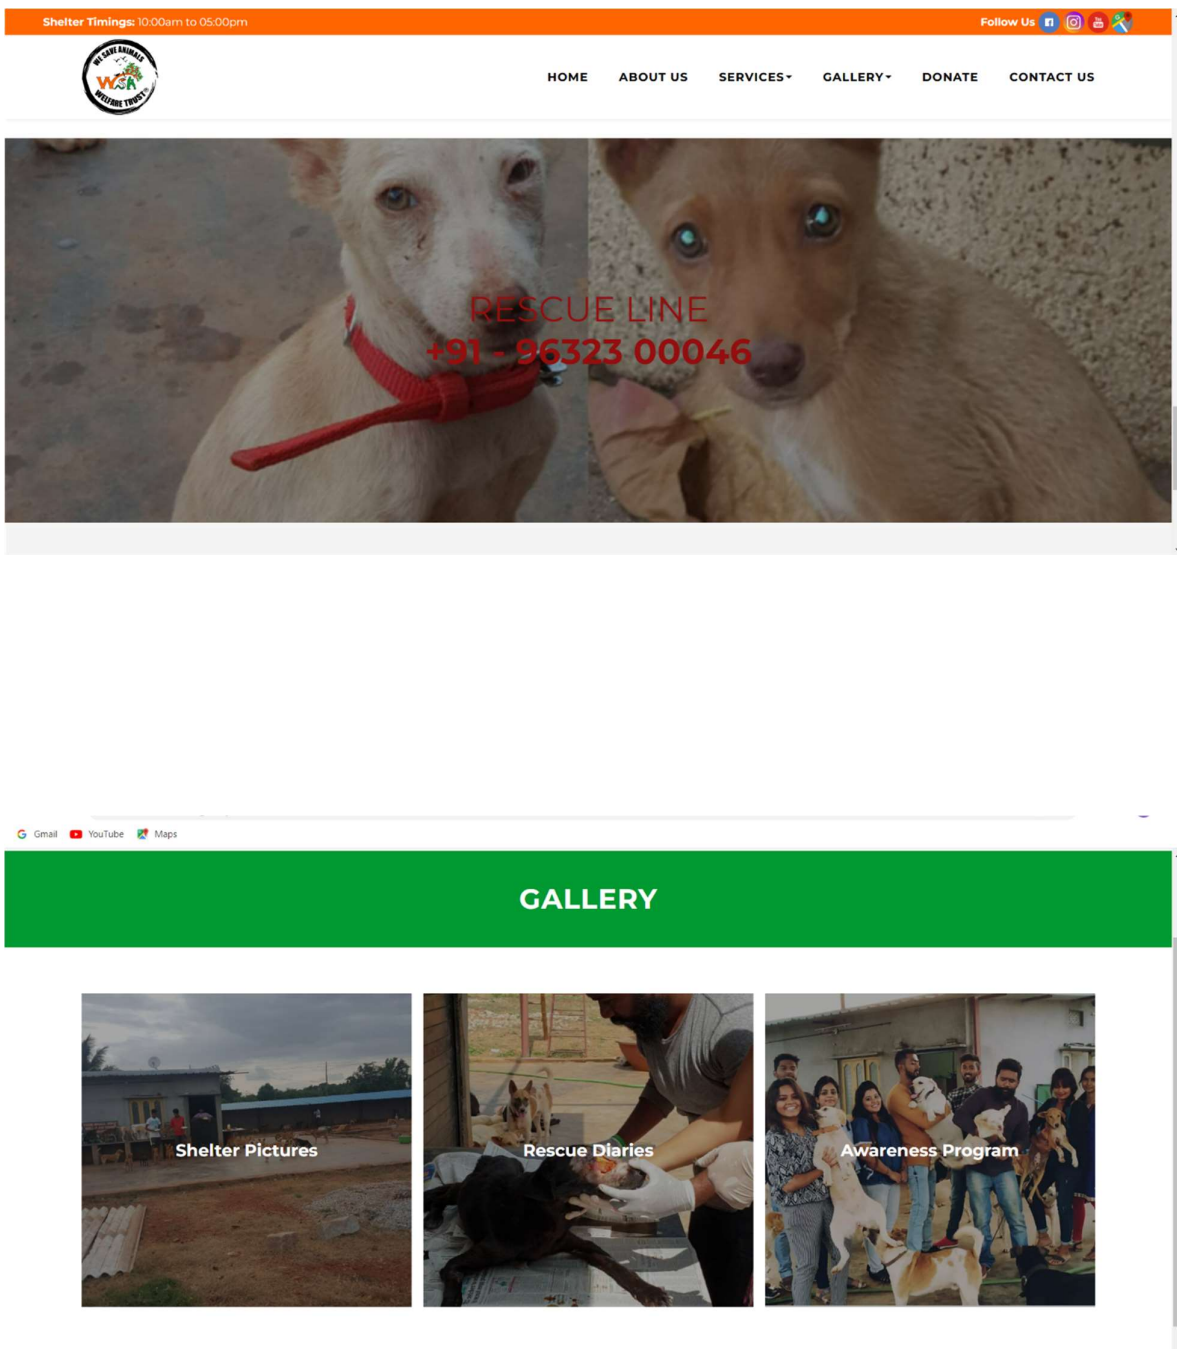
Shelter Timings: 10:00am to 05:00pm

Follow Us

WE SAVE ANIMALS WSA WELFARE TRUST®

HOME ABOUT US SERVICES GALLERY DONATE CONTACT US

RESCUE LINE
+91 - 96323 00046

Gmail YouTube Maps

GALLERY

Shelter Pictures

Rescue Diaries

Awareness Program